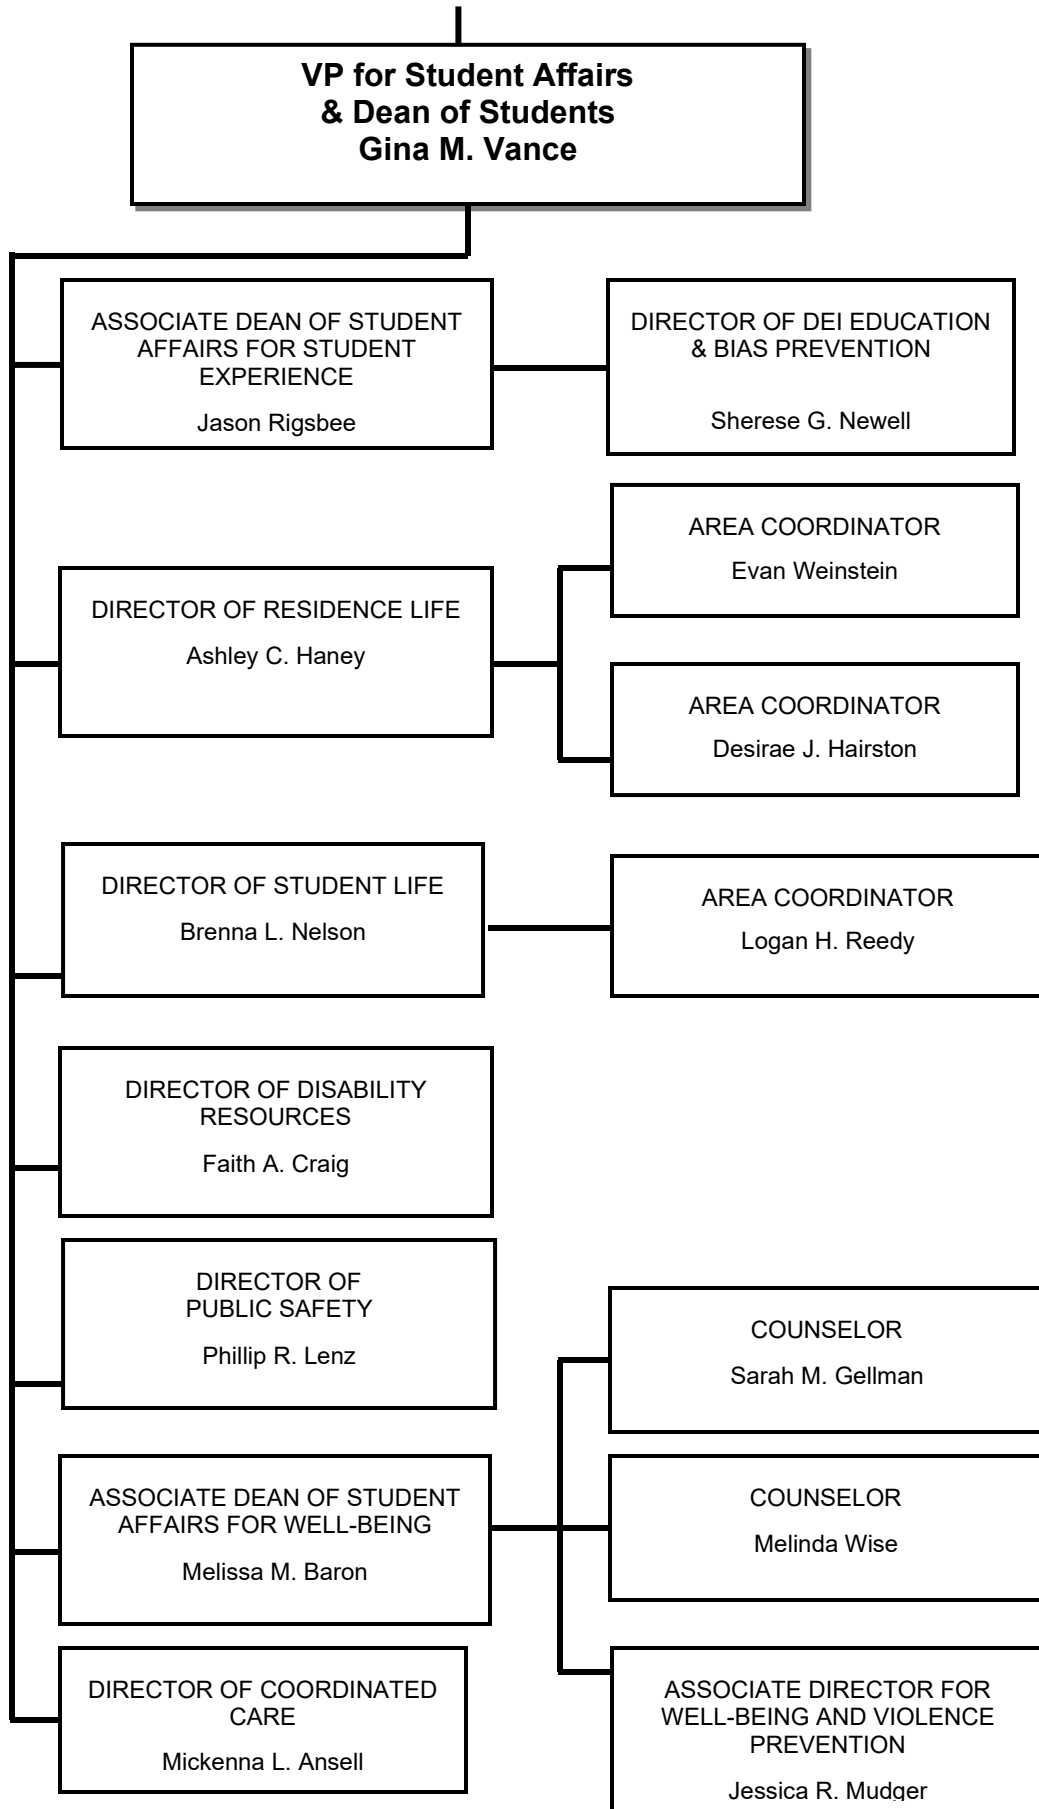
VP for Student Affairs
& Dean of Students
Gina M. Vance

ASSOCIATE DEAN OF STUDENT AFFAIRS FOR STUDENT EXPERIENCE
Jason Rigsbee

DIRECTOR OF DEI EDUCATION & BIAS PREVENTION
Sherese G. Newell

DIRECTOR OF RESIDENCE LIFE
Ashley C. Haney

AREA COORDINATOR
Evan Weinstein

AREA COORDINATOR
Desirae J. Hairston

DIRECTOR OF STUDENT LIFE
Brenna L. Nelson

AREA COORDINATOR
Logan H. Reedy

DIRECTOR OF DISABILITY RESOURCES
Faith A. Craig

DIRECTOR OF PUBLIC SAFETY
Phillip R. Lenz

ASSOCIATE DEAN OF STUDENT AFFAIRS FOR WELL-BEING
Melissa M. Baron

COUNSELOR
Sarah M. Gellman

COUNSELOR
Melinda Wise

ASSOCIATE DIRECTOR FOR WELL-BEING AND VIOLENCE PREVENTION
Jessica R. Mudger

DIRECTOR OF COORDINATED CARE
Mickenna L. Ansell